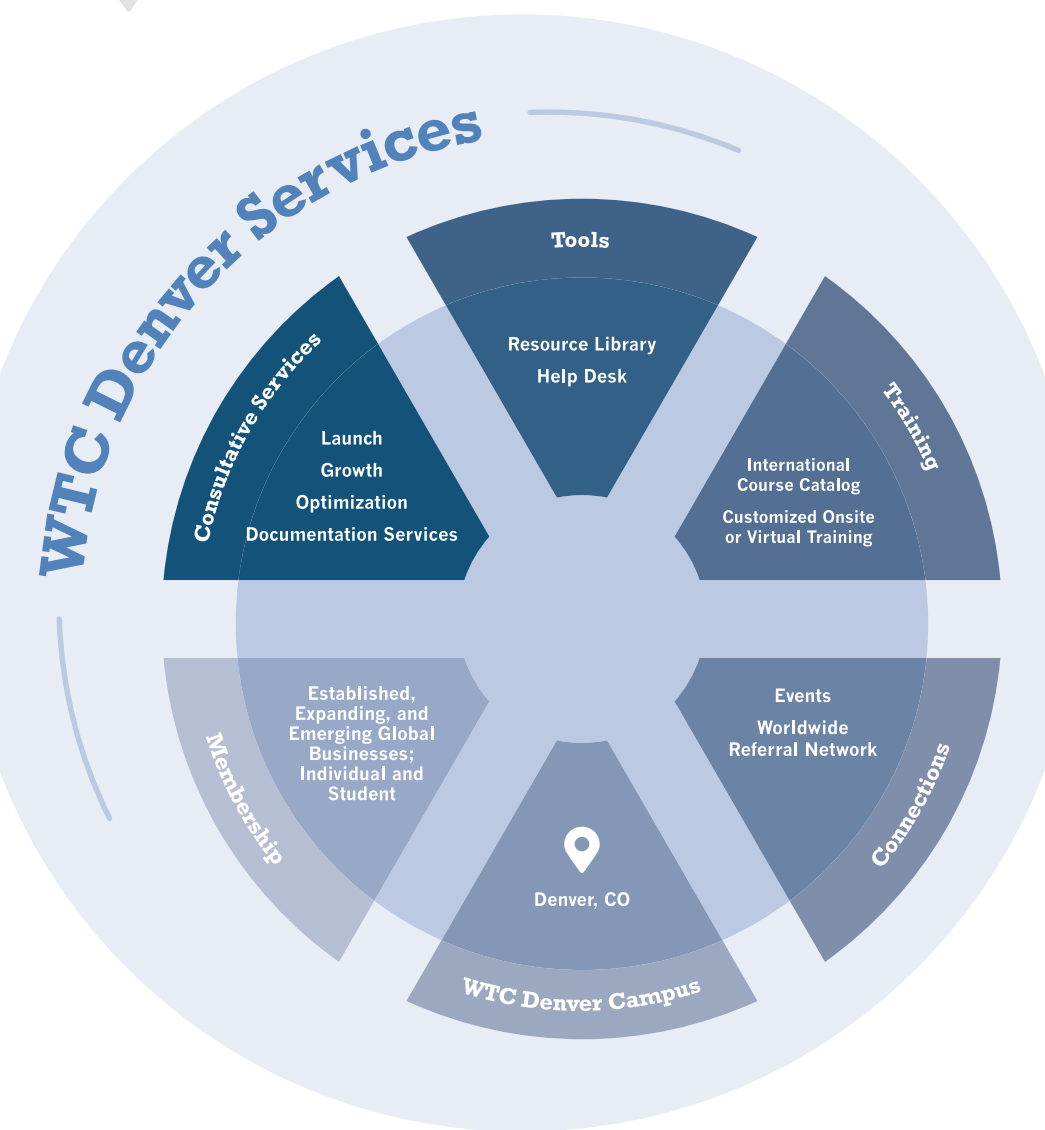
WTC Denver Services

Tools

Resource Library
Help Desk

Training

International Course Catalog

Customized Onsite or Virtual Training

Connections

Events

Worldwide Referral Network

WTC Denver Campus

Denver, CO

Membership

Established, Expanding, and Emerging Global Businesses; Individual and Student

Consultative Services

Launch
Growth
Optimization
Documentation Services